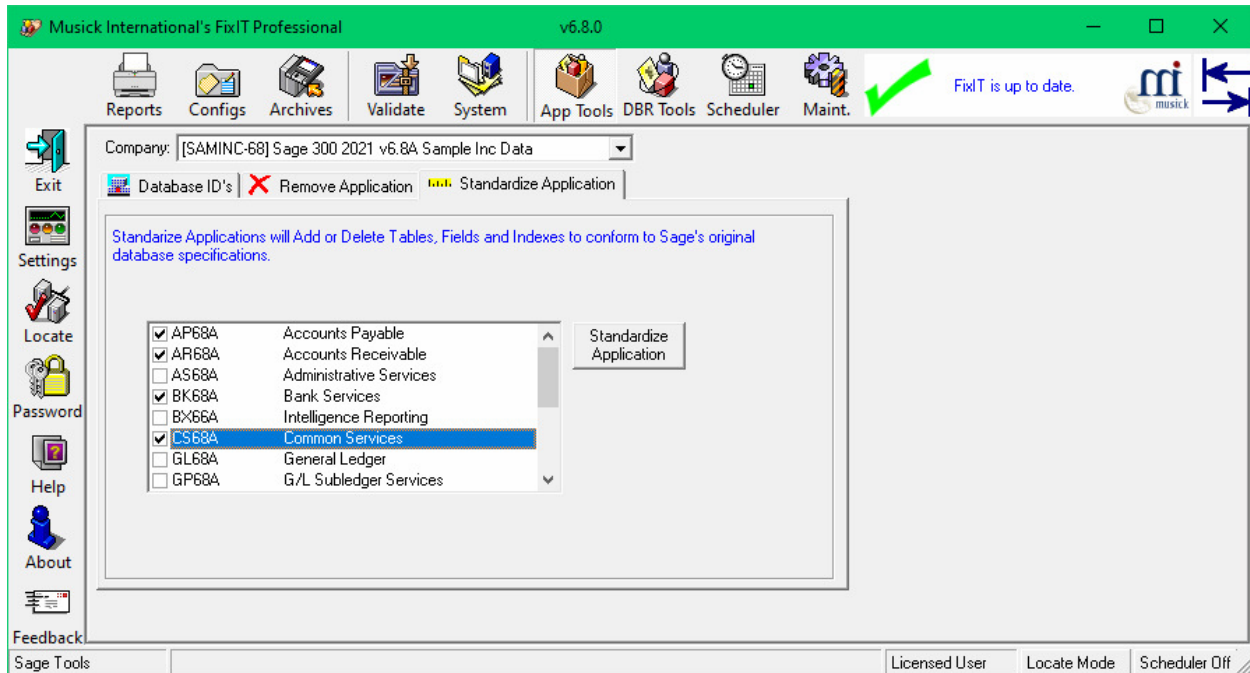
Musick International's FixIT Professional v6.8.0

Reports Configs Archives Validate System App Tools DBR Tools Scheduler Maint.

FixIT is up to date.

musick

Exit

Settings

Locate

Password

Help

About

Feedback

Company: [SAMINC-68] Sage 300 2021 v6.8A Sample Inc Data

Database ID's | Remove Application | Standardize Application

Standarize Applications will Add or Delete Tables, Fields and Indexes to conform to Sage's original database specifications.

| | | |
|---|---|---|
| ☑ | AP68A | Accounts Payable |
| ☑ | AR68A | Accounts Receivable |
| ☐ | AS68A | Administrative Services |
| ☑ | BK68A | Bank Services |
| ☐ | BX66A | Intelligence Reporting |
| ☑ | CS68A | Common Services |
| ☐ | GL68A | General Ledger |
| ☐ | GP68A | G/L Subledger Services |

Standardize Application

Sage Tools | Licensed User | Locate Mode | Scheduler Off